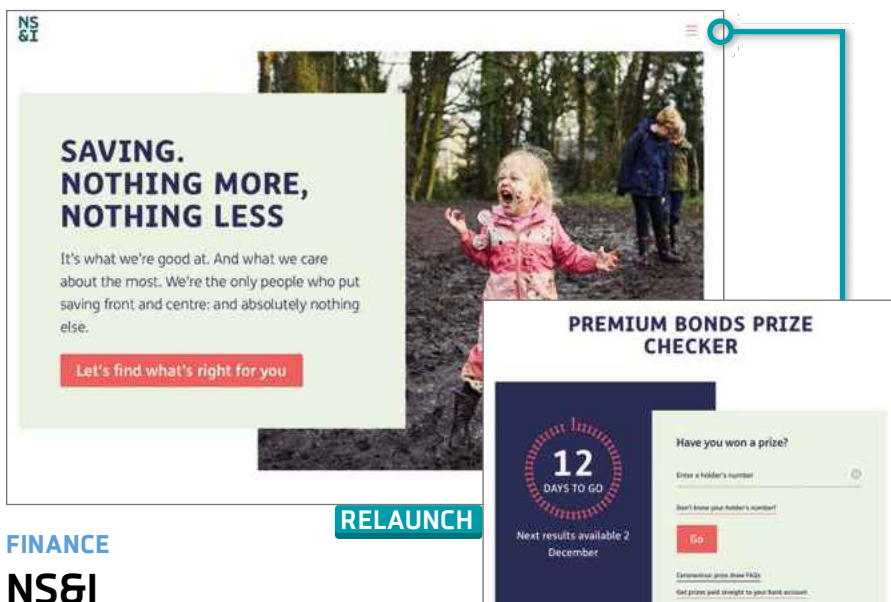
NS
&I

SAVING.
NOTHING MORE,
NOTHING LESS

It's what we're good at. And what we care about the most. We're the only people who put saving front and centre: and absolutely nothing else.

Let's find what's right for you

PREMIUM BONDS PRIZE CHECKER

12
DAYS TO GO

Next results available 2 December

Have you won a prize?

Enter a holder's number

Don't know your holder's number?

Go

Coronavirus: prize draw FAQs

Get prizes paid straight to your bank account

RELAUNCH

FINANCE

NS&I